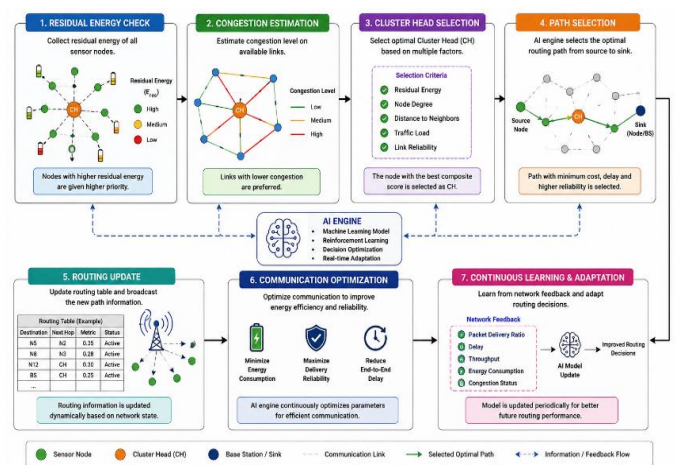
1. RESIDUAL ENERGY CHECK

Collect residual energy of all sensor nodes.

CH

Residual Energy ($E_{res}$)

High

Medium

Low

Nodes with higher residual energy are given higher priority.

2. CONGESTION ESTIMATION

Estimate congestion level on available links.

CH

Congestion Level

Low

Medium

High

Links with lower congestion are preferred.

3. CLUSTER HEAD SELECTION

Select optimal Cluster Head (CH) based on multiple factors.

Selection Criteria

Residual Energy

Node Degree

Distance to Neighbors

Traffic Load

Link Reliability

The node with the best composite score is selected as CH.

4. PATH SELECTION

AI engine selects the optimal routing path from source to sink.

Source Node

CH

Sink (Node/BS)

Path with minimum cost, delay and higher reliability is selected.

AI ENGINE

Machine Learning Model

Reinforcement Learning

Decision Optimization

Real-time Adaptation

5. ROUTING UPDATE

Update routing table and broadcast the new path information.

Routing Table (Example)

| Destination | Next Hop | Metric | Status |
|---|---|---|---|
| N5 | N2 | 0.35 | Active |
| N8 | N3 | 0.28 | Active |
| N12 | CH | 0.30 | Active |
| BS | CH | 0.25 | Active |
| ... | | | |

Routing information is updated dynamically based on network state.

6. COMMUNICATION OPTIMIZATION

Optimize communication to improve energy efficiency and reliability.

Minimize Energy Consumption

Maximize Delivery Reliability

Reduce End-to-End Delay

AI engine continuously optimizes parameters for efficient communication.

7. CONTINUOUS LEARNING & ADAPTATION

Learn from network feedback and adapt routing decisions.

Network Feedback

Packet Delivery Ratio

Delay

Throughput

Energy Consumption

Congestion Status

AI Model Update

Improved Routing Decisions

Model is updated periodically for better future routing performance.

Sensor Node

Cluster Head (CH)

Base Station / Sink

Communication Link

Selected Optimal Path

Information / Feedback Flow